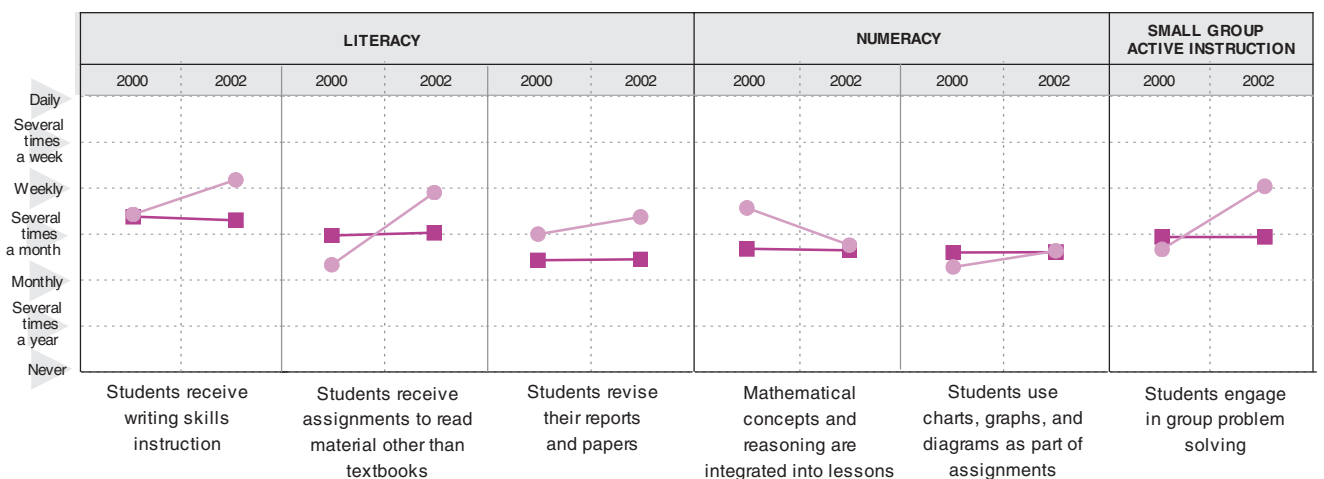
| | LITERACY | | | | | | NUMERACY | | | | SMALL GROUP ACTIVE INSTRUCTION | |
|---|---|---|---|---|---|---|---|---|---|---|---|---|
| | 2000 | 2002 | 2000 | 2002 | 2000 | 2002 | 2000 | 2002 | 2000 | 2002 | 2000 | 2002 |

Daily
Several times a week
Weekly
Several times a month
Monthly
Several times a year
Never

Students receive writing skills instruction

Students receive assignments to read material other than textbooks

Students revise their reports and papers

Mathematical concepts and reasoning are integrated into lessons

Students use charts, graphs, and diagrams as part of assignments

Students engage in group problem solving